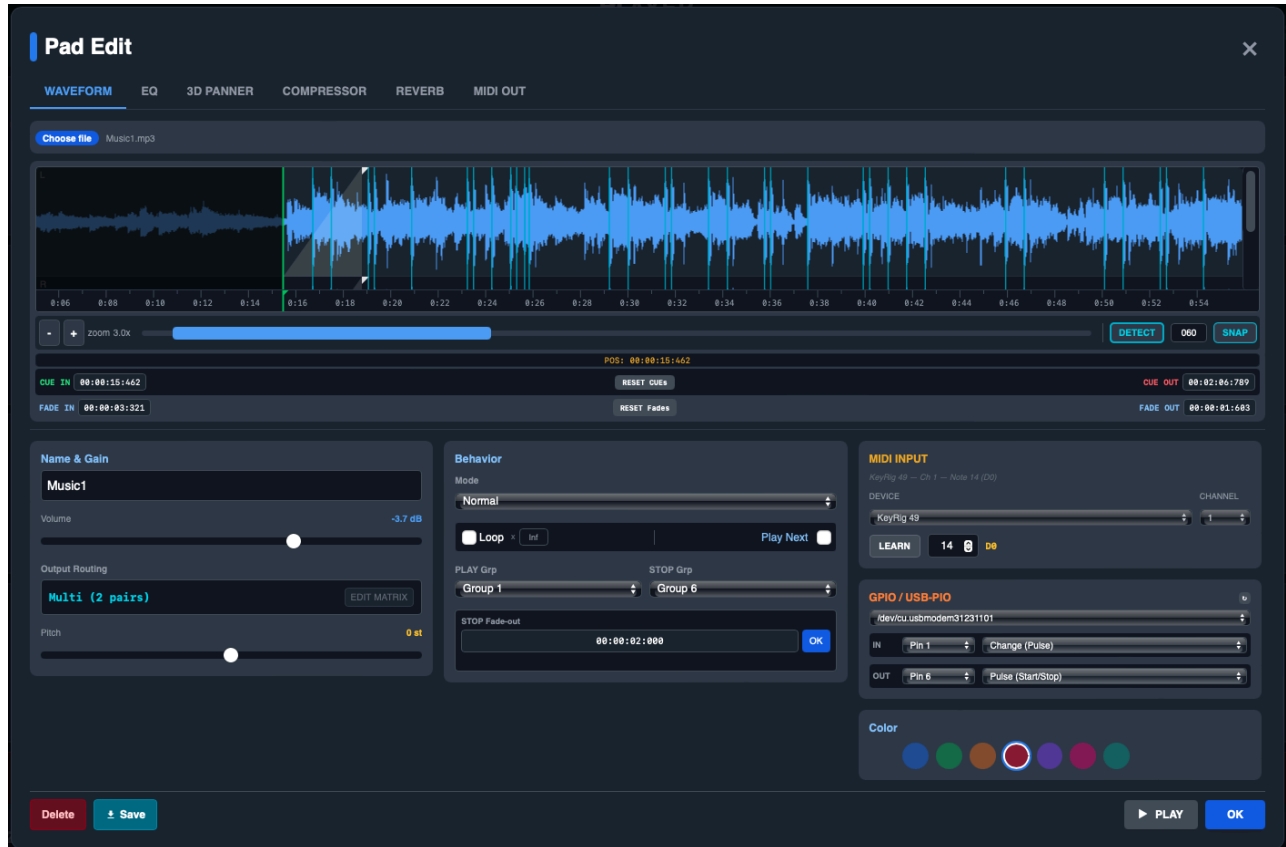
Pad Edit

×

WAVEFORM EQ 3D PANNER COMPRESSOR REVERB MIDI OUT

Choose file Music1.mp3

0:06 0:08 0:10 0:12 0:14 0:16 0:18 0:20 0:22 0:24 0:26 0:28 0:30 0:32 0:34 0:36 0:38 0:40 0:42 0:44 0:46 0:48 0:50 0:52 0:54

- + zoom 3.0x

DETECT 060 SNAP

POS: 00:00:15:462

CUE IN 00:00:15:462 RESET CUEs CUE OUT 00:02:06:789

FADE IN 00:00:03:321 RESET Fades FADE OUT 00:00:01:603

Name & Gain

Music1

Volume -3.7 dB

Output Routing

Multi (2 pairs) EDIT MATRIX

Pitch 0 st

Behavior

Mode

Normal

Loop × Inf Play Next

PLAY Grp STOP Grp

Group 1 Group 6

STOP Fade-out

00:00:02:000 OK

MIDI INPUT

KeyRig 49 — Ch 1 — Note 14 (D0)

DEVICE CHANNEL

KeyRig 49 1

LEARN 14 D0

GPIO / USB-PIO

/dev/cu.usbmodem31231101

IN Pin 1 Change (Pulse)

OUT Pin 6 Pulse (Start/Stop)

Color

Delete Save PLAY OK